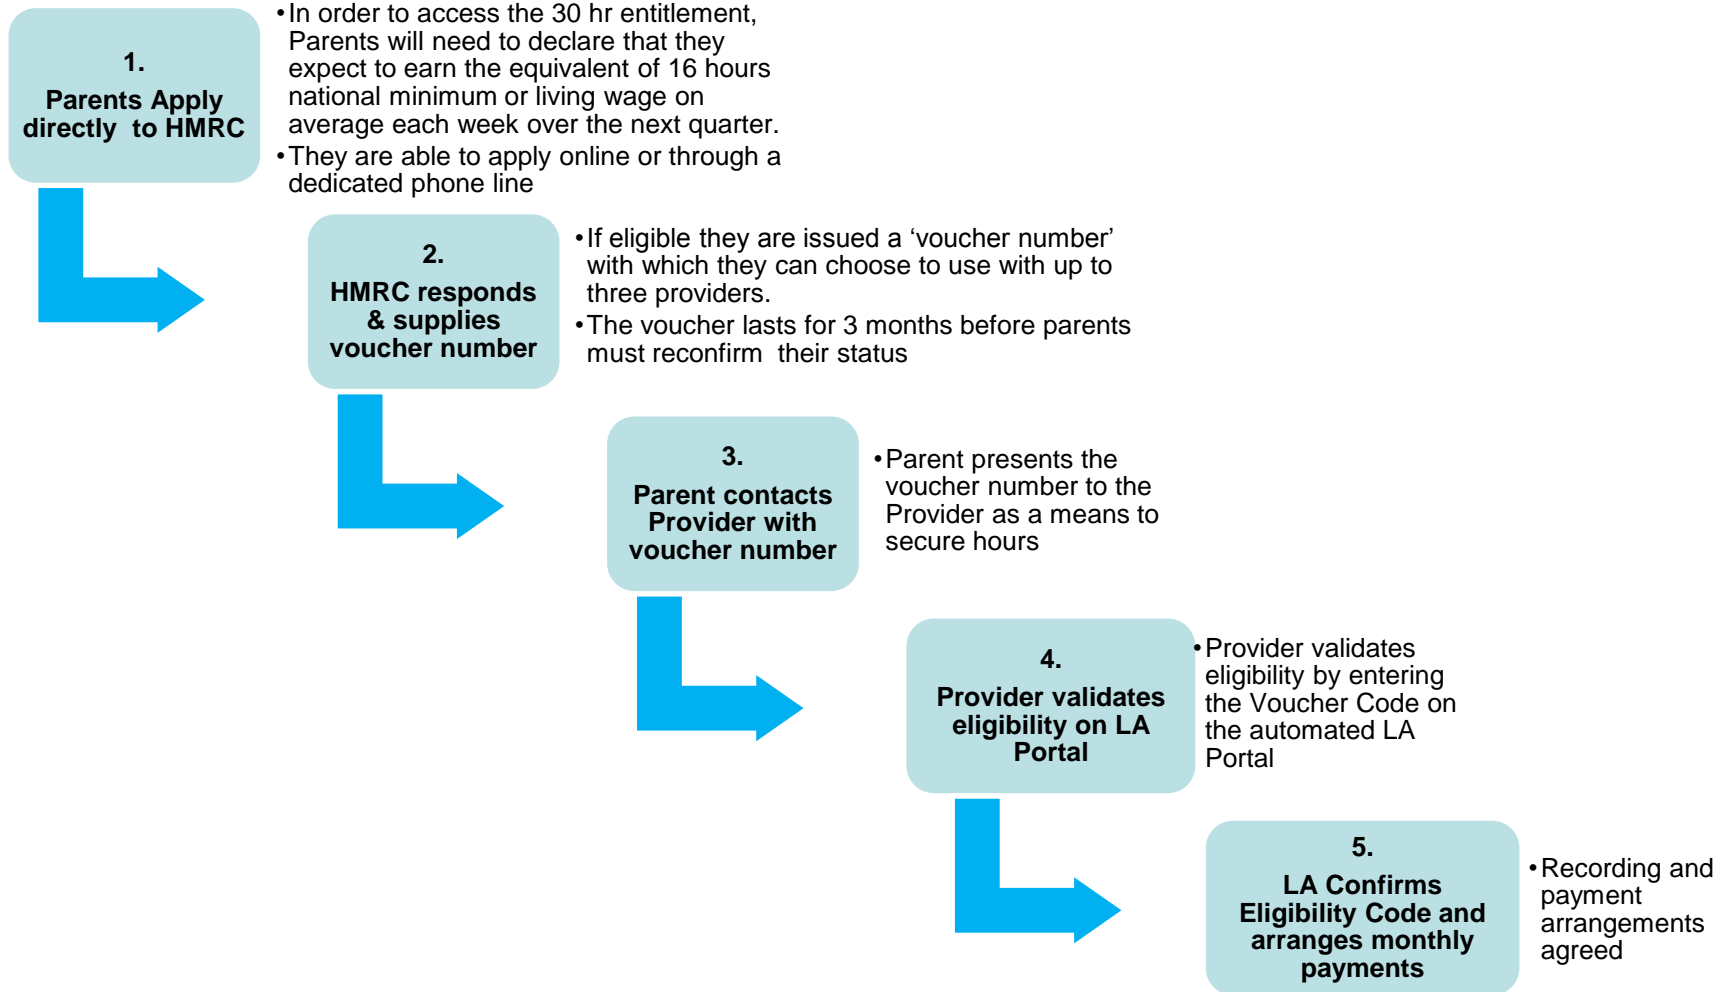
1.
Parents Apply directly to HMRC

• In order to access the 30 hr entitlement, Parents will need to declare that they expect to earn the equivalent of 16 hours national minimum or living wage on average each week over the next quarter.
• They are able to apply online or through a dedicated phone line

2.
HMRC responds & supplies voucher number

• If eligible they are issued a ‘voucher number’ with which they can choose to use with up to three providers.
• The voucher lasts for 3 months before parents must reconfirm their status

3.
Parent contacts Provider with voucher number

• Parent presents the voucher number to the Provider as a means to secure hours

4.
Provider validates eligibility on LA Portal

• Provider validates eligibility by entering the Voucher Code on the automated LA Portal

5.
LA Confirms Eligibility Code and arranges monthly payments

• Recording and payment arrangements agreed